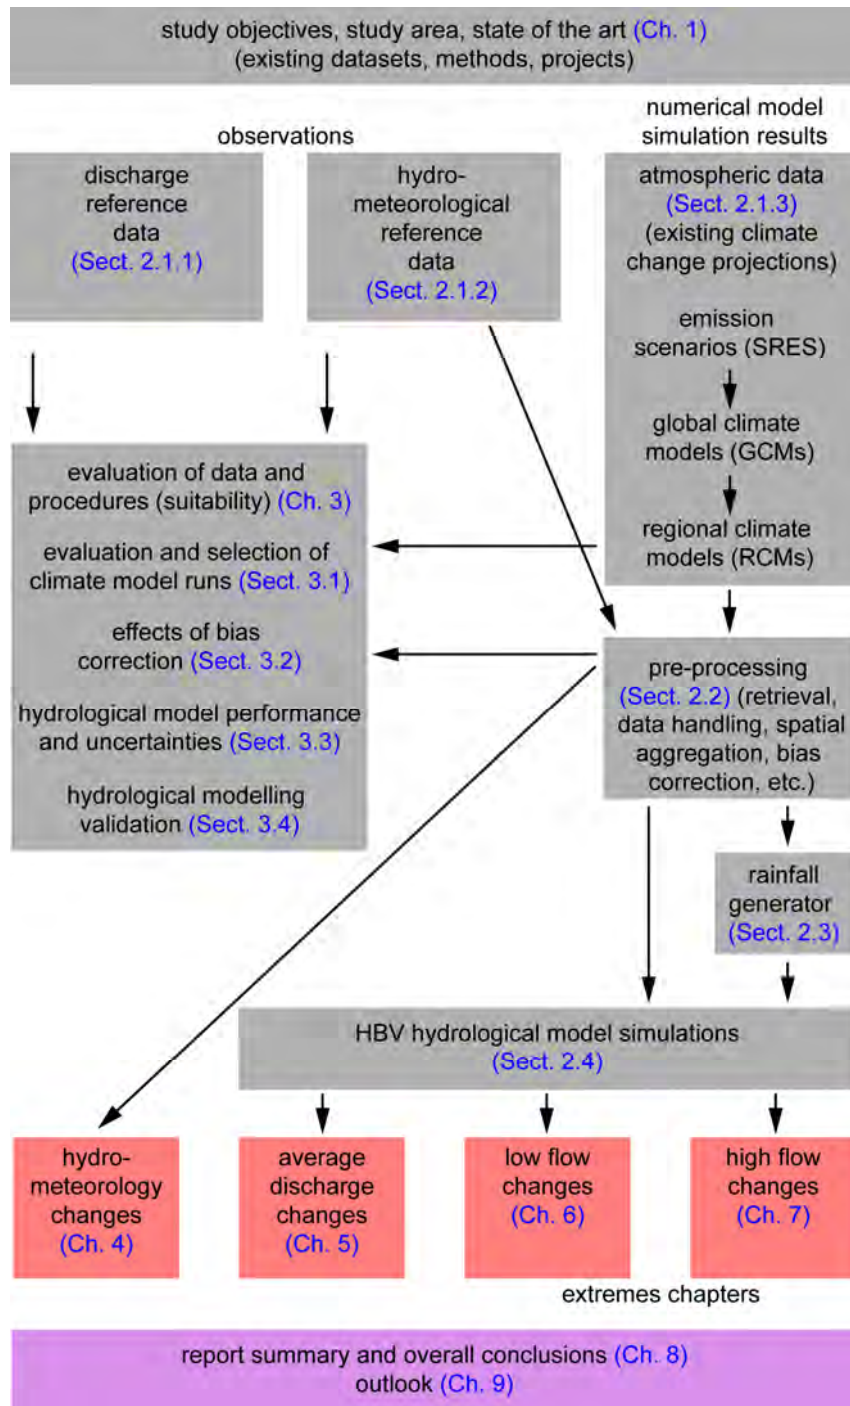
study objectives, study area, state of the art (Ch. 1)
(existing datasets, methods, projects)

observations

numerical model simulation results

discharge reference data (Sect. 2.1.1)

hydro-meteorological reference data (Sect. 2.1.2)

atmospheric data (Sect. 2.1.3) (existing climate change projections)

emission scenarios (SRES)

global climate models (GCMs)

regional climate models (RCMs)

evaluation of data and procedures (suitability) (Ch. 3)

evaluation and selection of climate model runs (Sect. 3.1)

effects of bias correction (Sect. 3.2)

hydrological model performance and uncertainties (Sect. 3.3)

hydrological modelling validation (Sect. 3.4)

pre-processing (Sect. 2.2) (retrieval, data handling, spatial aggregation, bias correction, etc.)

rainfall generator (Sect. 2.3)

HBV hydrological model simulations (Sect. 2.4)

hydro-meteorology changes (Ch. 4)

average discharge changes (Ch. 5)

low flow changes (Ch. 6)

high flow changes (Ch. 7)

extremes chapters

report summary and overall conclusions (Ch. 8)
outlook (Ch. 9)